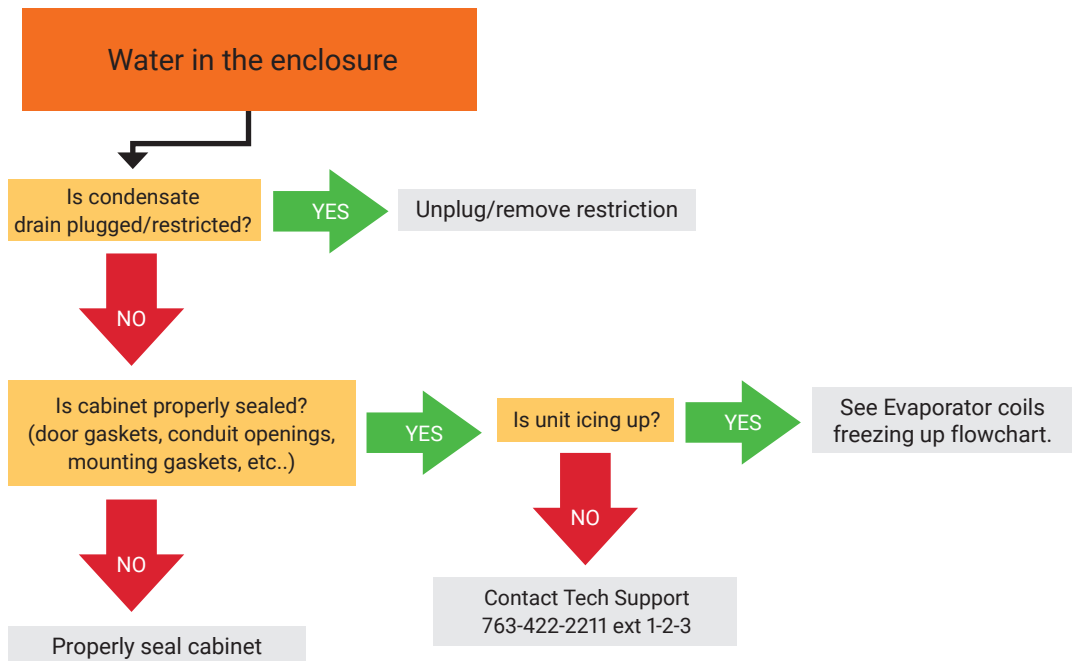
Water in the enclosure

Is condensate drain plugged/restricted?

YES

Unplug/remove restriction

NO

Is cabinet properly sealed? (door gaskets, conduit openings, mounting gaskets, etc..)

YES

Is unit icing up?

YES

See Evaporator coils freezing up flowchart.

NO

NO

Contact Tech Support 763-422-2211 ext 1-2-3

Properly seal cabinet